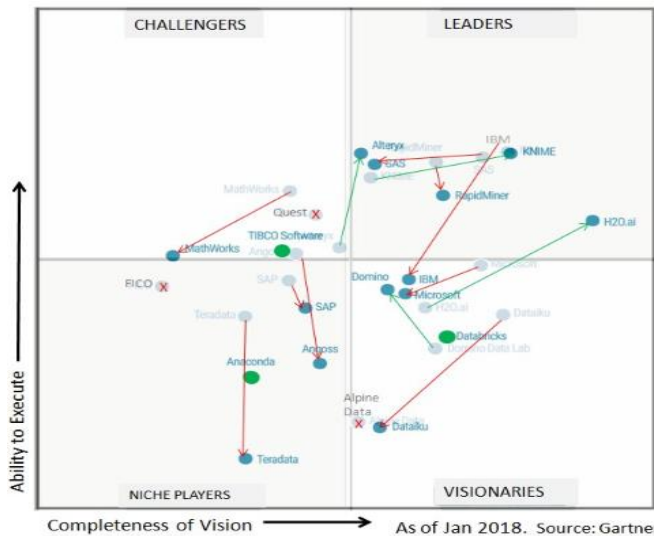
CHALLENGERS

LEADERS

NICHE PLAYERS

VISIONARIES

Alteryx
SAS
IBM
KNIME
RapidMiner
H2O.ai
MathWorks
Quest
TIBCO Software
MathWorks
FICO
SAP
SAP
Teradata
Anaconda
Angoss
Teradata
Domino
IBM
Microsoft
H2O.ai
Dataiku
Databricks
Domino Data Lab
Alpine Data
Dataiku

Ability to Execute

Completeness of Vision

As of Jan 2018. Source: Gartne